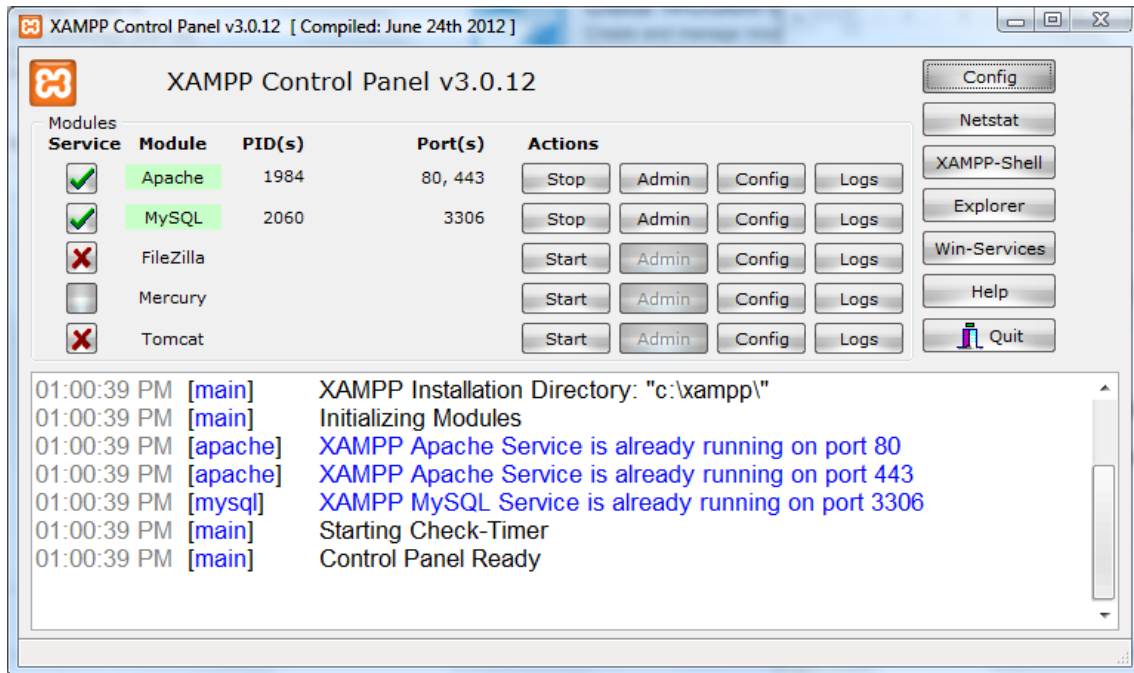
XAMPP Control Panel v3.0.12 [ Compiled: June 24th 2012 ]

XAMPP Control Panel v3.0.12

Modules

| Service | Module | PID(s) | Port(s) | Actions | | | |
|---|---|---|---|---|---|---|---|
| | Apache | 1984 | 80, 443 | Stop | Admin | Config | Logs |
| | MySQL | 2060 | 3306 | Stop | Admin | Config | Logs |
| | FileZilla | | | Start | Admin | Config | Logs |
| | Mercury | | | Start | Admin | Config | Logs |
| | Tomcat | | | Start | Admin | Config | Logs |

Config
Netstat
XAMPP-Shell
Explorer
Win-Services
Help
Quit

01:00:39 PM [main] XAMPP Installation Directory: "c:\xampp\"
01:00:39 PM [main] Initializing Modules
01:00:39 PM [apache] XAMPP Apache Service is already running on port 80
01:00:39 PM [apache] XAMPP Apache Service is already running on port 443
01:00:39 PM [mysql] XAMPP MySQL Service is already running on port 3306
01:00:39 PM [main] Starting Check-Timer
01:00:39 PM [main] Control Panel Ready